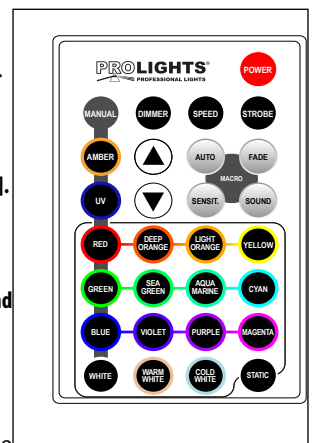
PROLIGHTS®
PROFESSIONAL LIGHTS

POWER

MANUAL
DIMMER
SPEED
STROBE

AMBER
AUTO
FADE
MACRO
UV
SENSIT.
SOUND

RED
DEEP ORANGE
LIGHT ORANGE
YELLOW

GREEN
SEA GREEN
AQUA MARINE
CYAN

BLUE
VIOLET
PURPLE
MAGENTA

WHITE
WARM WHITE
COLD WHITE
STATIC

l.
nd